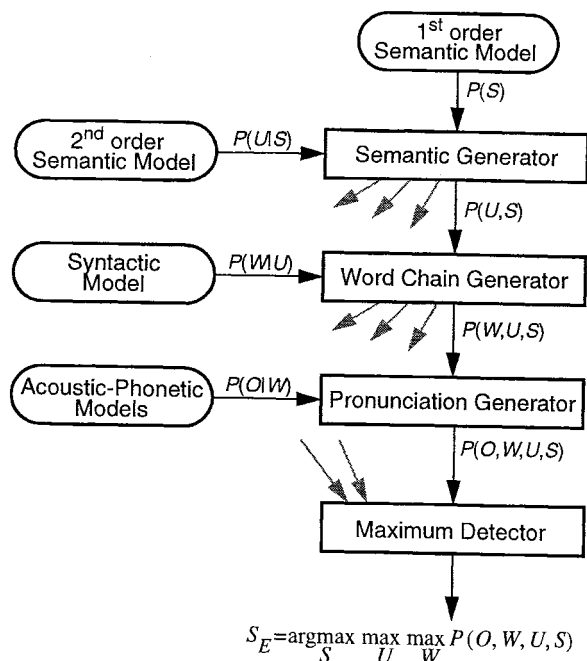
1$^{st}$ order Semantic Model

$P(S)$

2$^{nd}$ order Semantic Model

$P(U|S)$

Semantic Generator

$P(U,S)$

Syntactic Model

$P(W|U)$

Word Chain Generator

$P(W,U,S)$

Acoustic-Phonetic Models

$P(O|W)$

Pronunciation Generator

$P(O,W,U,S)$

Maximum Detector

$S_E = \underset{S}{\operatorname{argmax}} \max_{U} \max_{W} P(O, W, U, S)$